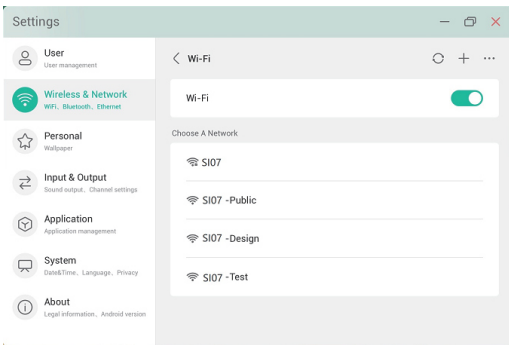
Settings

User
User management

Wireless & Network
WiFi、Bluetooth、Ethernet

Personal
Wallpaper

Input & Output
Sound output、Channel settings

Application
Application management

System
Date&Time、Language、Privacy

About
Legal information、Android version

< Wi-Fi

Wi-Fi

Choose A Network

SI07

SI07 -Public

SI07 -Design

SI07 -Test